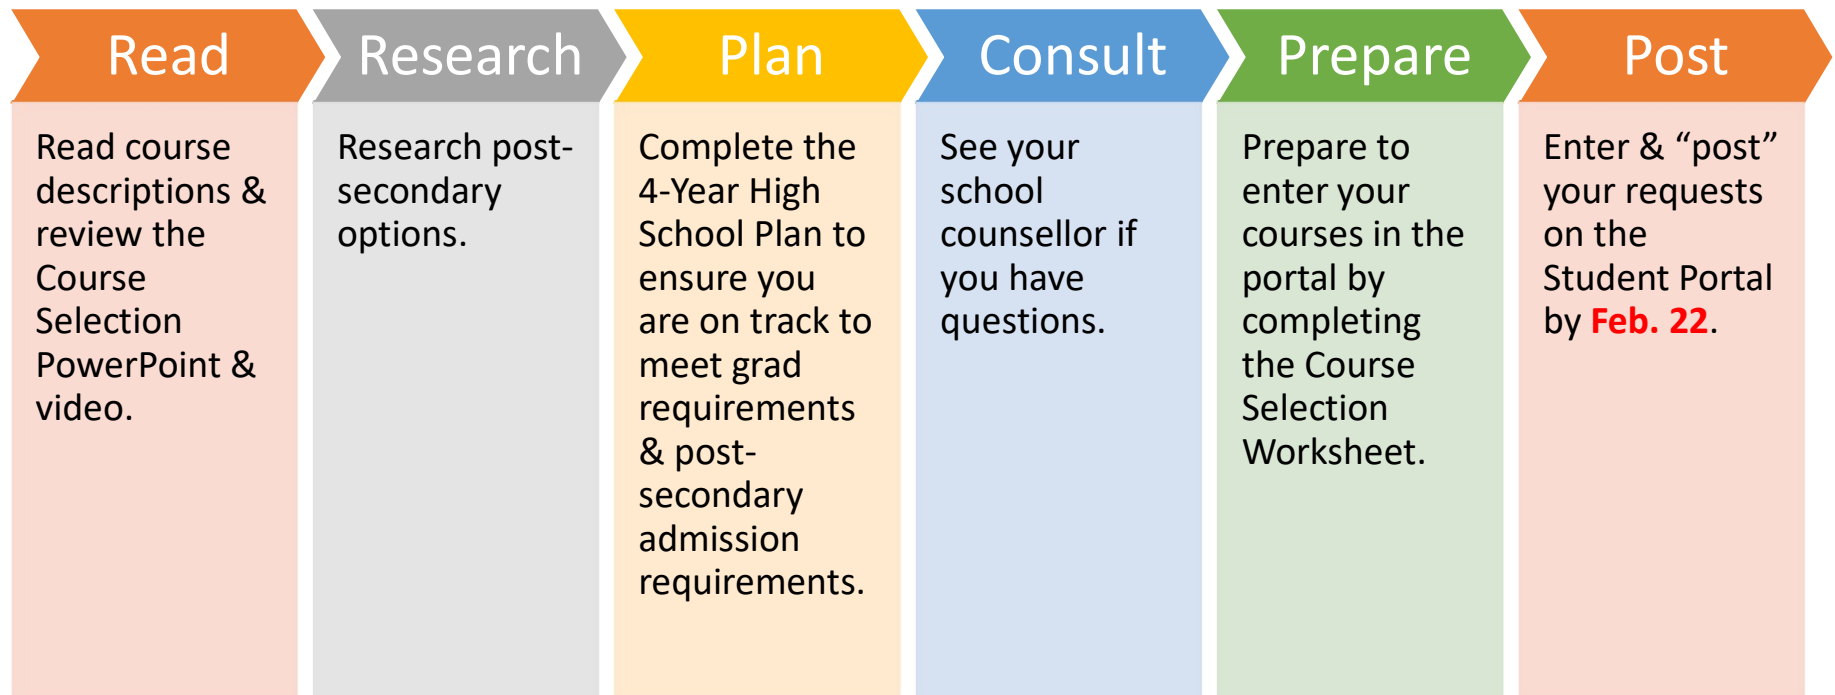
Read

Read course descriptions & review the Course Selection PowerPoint & video.

Research

Research post-secondary options.

Plan

Complete the 4-Year High School Plan to ensure you are on track to meet grad requirements & post-secondary admission requirements.

Consult

See your school counsellor if you have questions.

Prepare

Prepare to enter your courses in the portal by completing the Course Selection Worksheet.

Post

Enter & “post” your requests on the Student Portal by Feb. 22.